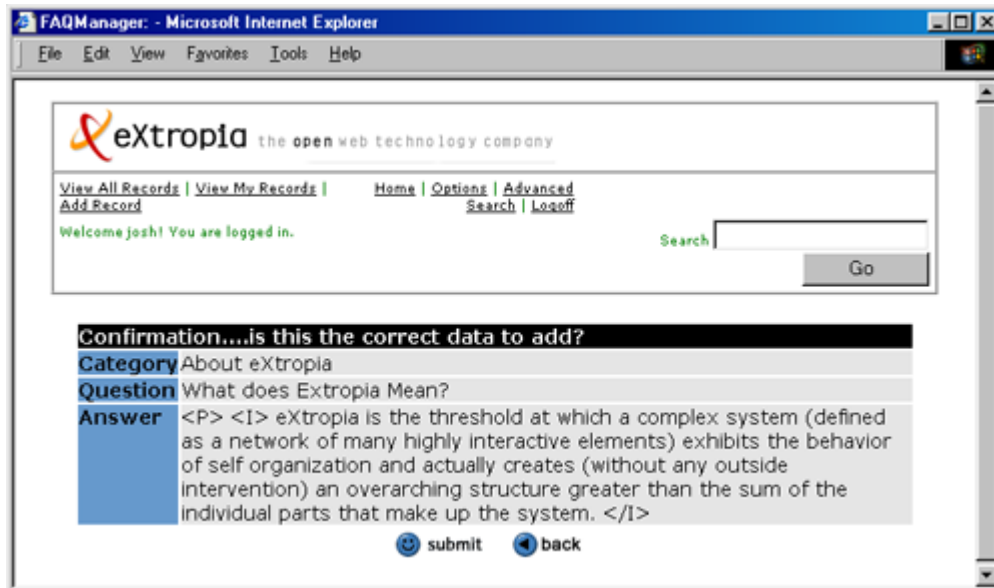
FAQManager: - Microsoft Internet Explorer

File Edit View Favorites Tools Help

eXtropia the open web technology company

View All Records | View My Records | Add Record

Home | Options | Advanced Search | Logoff

Welcome josh! You are logged in.

Search

Go

| Confirmation....is this the correct data to add? | |
|---|---|
| Category | About eXtropia |
| Question | What does Extropia Mean? |
| Answer | <P> <I> eXtropia is the threshold at which a complex system (defined as a network of many highly interactive elements) exhibits the behavior of self organization and actually creates (without any outside intervention) an overarching structure greater than the sum of the individual parts that make up the system. </I> |

submit back